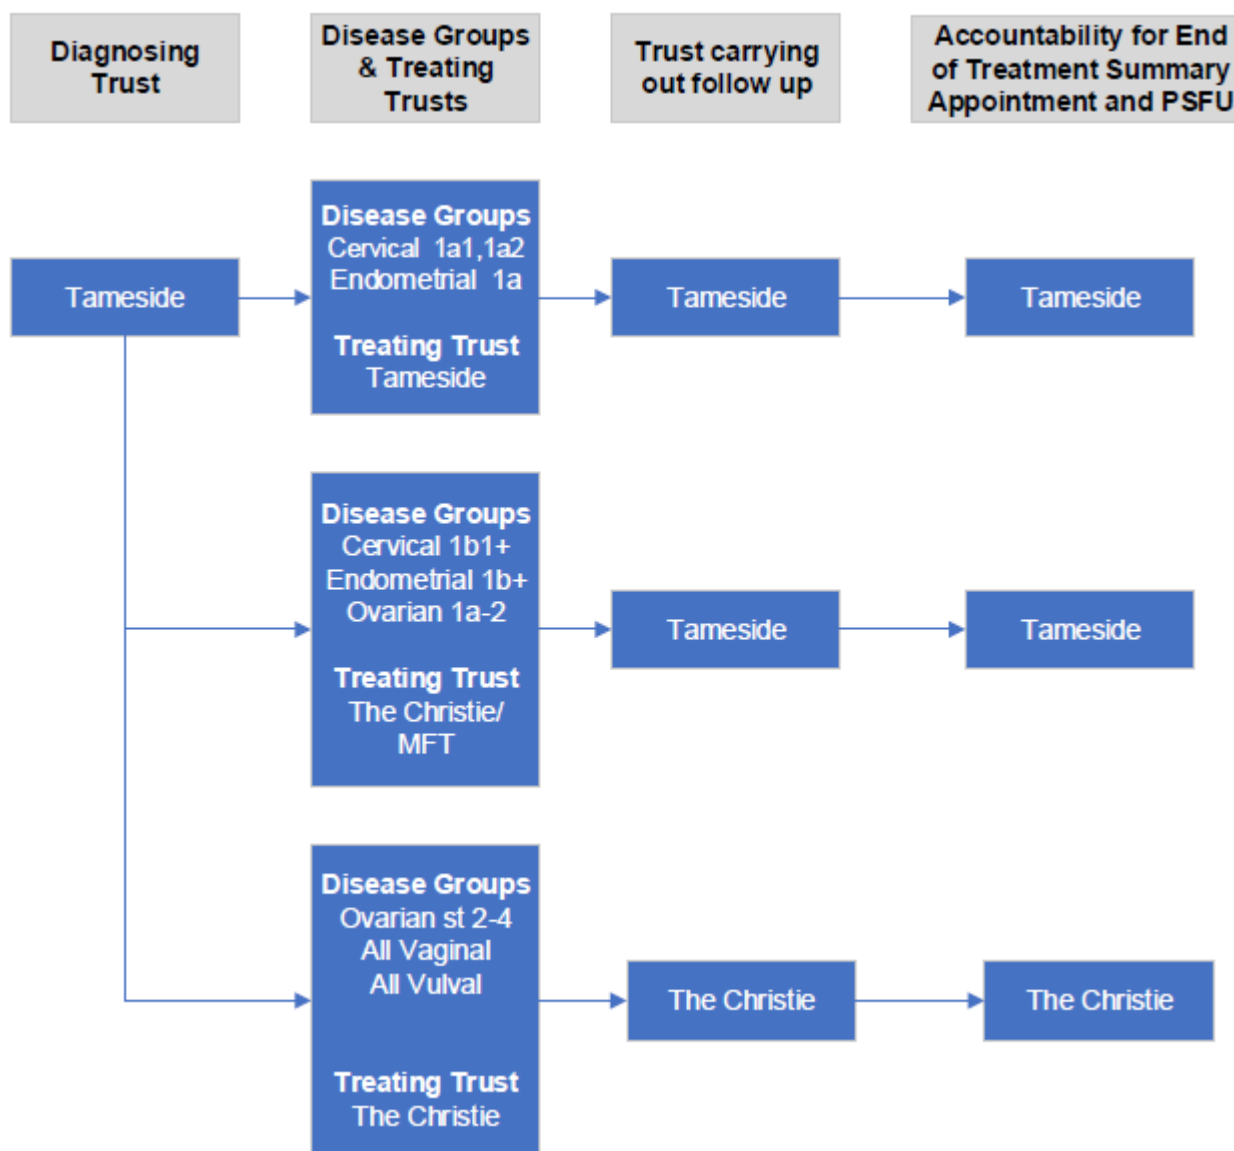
Diagnosing Trust

Disease Groups & Treating Trusts

Trust carrying out follow up

Accountability for End of Treatment Summary Appointment and PSFU

Tameside

Disease Groups
Cervical 1a1,1a2
Endometrial 1a

Treating Trust
Tameside

Tameside

Tameside

Disease Groups
Cervical 1b1+
Endometrial 1b+
Ovarian 1a-2

Treating Trust
The Christie/ MFT

Tameside

Tameside

Disease Groups
Ovarian st 2-4
All Vaginal
All Vulval

Treating Trust
The Christie

The Christie

The Christie